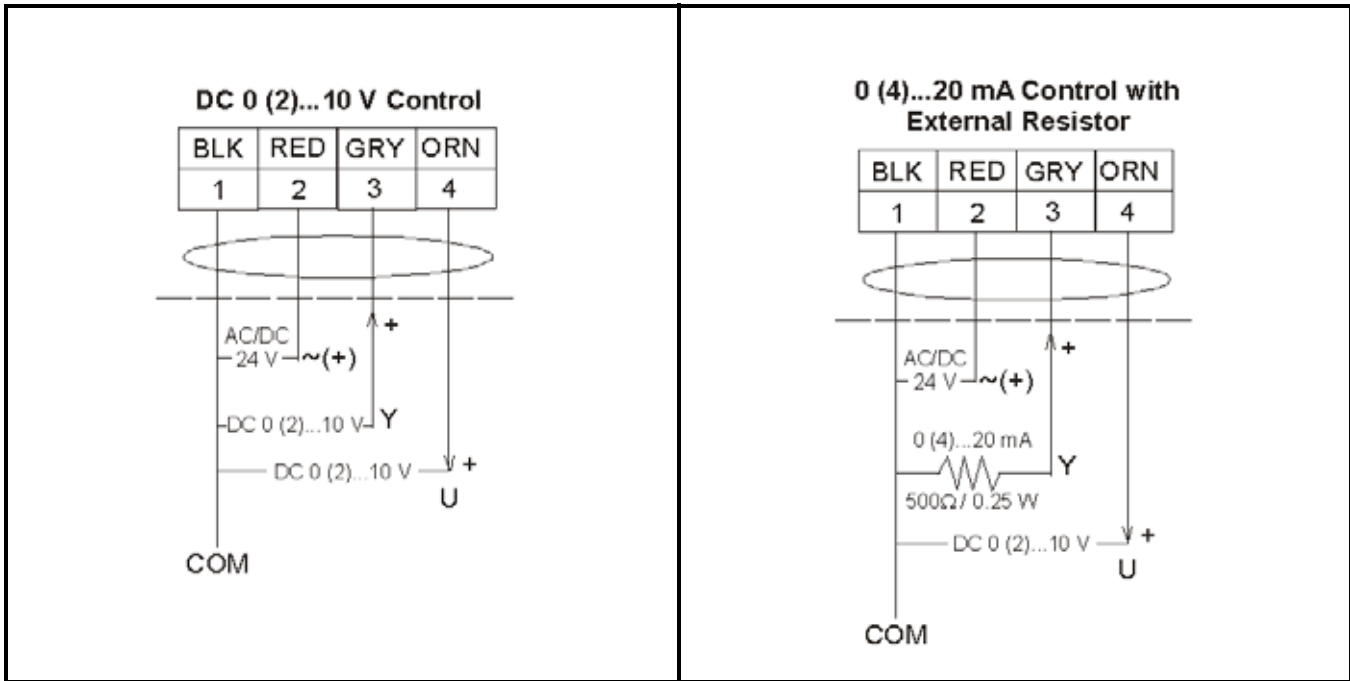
DC 0 (2)...10 V Control

| BLK | RED | GRY | ORN |
|---|---|---|---|
| 1 | 2 | 3 | 4 |

+
AC/DC
24 V ~(+)
DC 0 (2)...10 V Y
DC 0 (2)...10 V +
U
COM

0 (4)...20 mA Control with External Resistor

| BLK | RED | GRY | ORN |
|---|---|---|---|
| 1 | 2 | 3 | 4 |

+
AC/DC
24 V ~(+)
0 (4)...20 mA
Y
500Ω / 0.25 W
DC 0 (2)...10 V +
U
COM